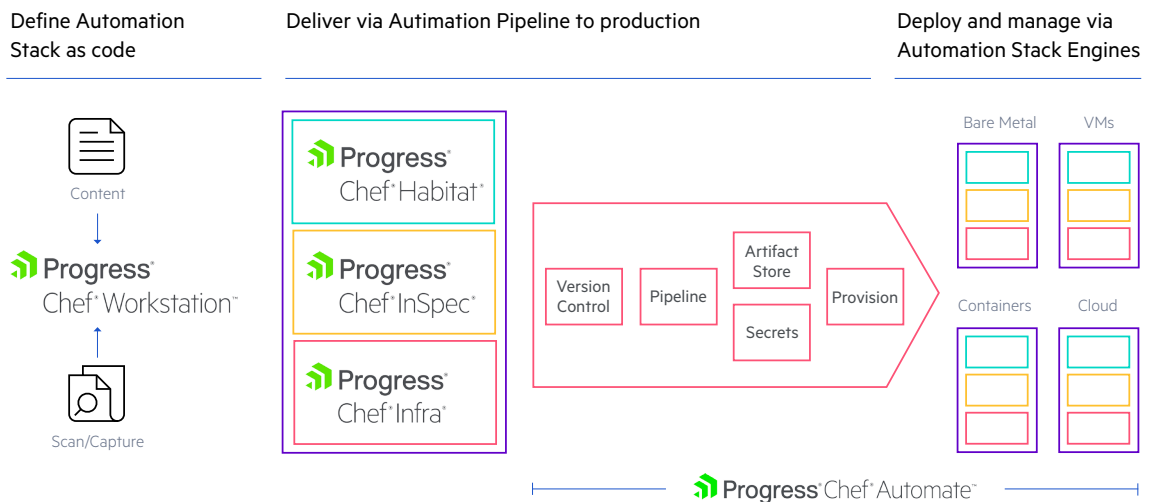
Define Automation Stack as code

Deliver via Autimation Pipeline to production

Deploy and manage via Automation Stack Engines

Content

Progress® Chef® Workstation™

Scan/Capture

Progress® Chef® Habitat®

Progress® Chef® InSpec®

Progress® Chef® Infra®

Version Control

Pipeline

Artifact Store

Secrets

Provision

Bare Metal

VMs

Containers

Cloud

Progress® Chef® Automate™